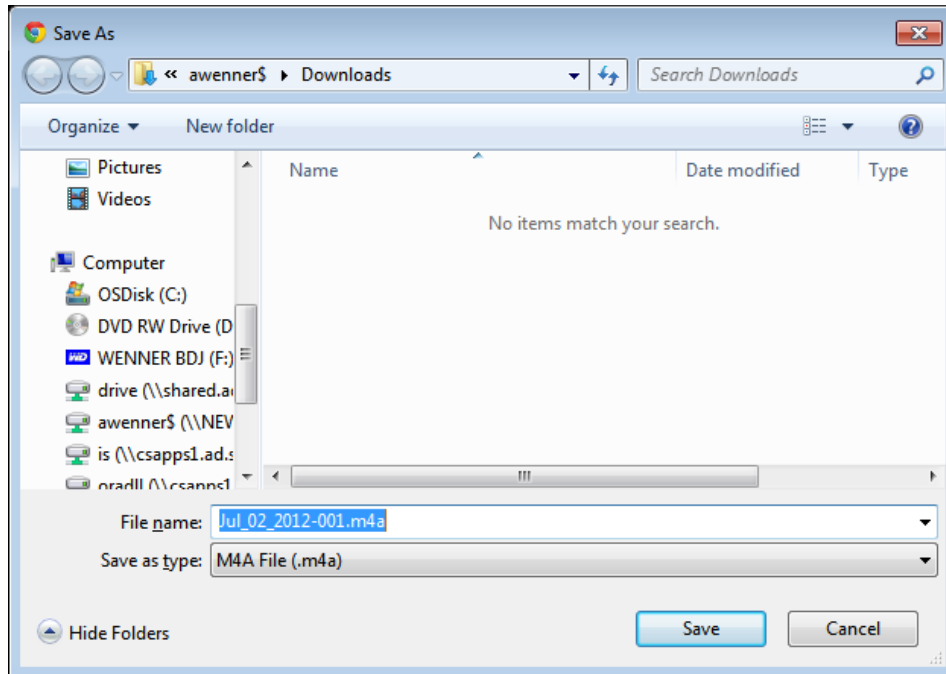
Save As

« awenner$ ▸ Downloads

Search Downloads

Organize ▾ New folder

Pictures
Videos

Computer
OSDisk (C:)
DVD RW Drive (D
WENNER BDJ (F:)
drive (\\shared.a
awenner$ (\\NEV
is (\\csapps1.ad.s
oradll (\\csapps1

Name
Date modified
Type

No items match your search.

File name: Jul_02_2012-001.m4a

Save as type: M4A File (.m4a)

Hide Folders

Save
Cancel